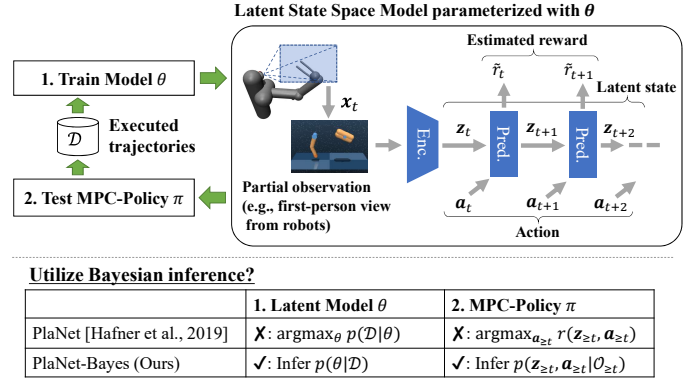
Latent State Space Model parameterized with $\boldsymbol{\theta}$

1. Train Model $\theta$

$\mathcal{D}$ Executed trajectories

2. Test MPC-Policy $\pi$

$\boldsymbol{x}_t$

Partial observation (e.g., first-person view from robots)

Enc.

Estimated reward

$\tilde{r}_t$

$\tilde{r}_{t+1}$

Latent state

$\boldsymbol{z}_t$

Pred.

$\boldsymbol{z}_{t+1}$

Pred.

$\boldsymbol{z}_{t+2}$

$\boldsymbol{a}_t$

$\boldsymbol{a}_{t+1}$

$\boldsymbol{a}_{t+2}$

Action

Utilize Bayesian inference?

| | 1. Latent Model $\theta$ | 2. MPC-Policy $\pi$ |
|---|---|---|
| PlaNet [Hafner et al., 2019] | ✗: $\mathrm{argmax}_\theta\ p(\mathcal{D}\|\theta)$ | ✗: $\mathrm{argmax}_{\boldsymbol{a}_{\geq t}}\ r(\boldsymbol{z}_{\geq t}, \boldsymbol{a}_{\geq t})$ |
| PlaNet-Bayes (Ours) | ✓: Infer $p(\theta\|\mathcal{D})$ | ✓: Infer $p(\boldsymbol{z}_{\geq t}, \boldsymbol{a}_{\geq t}\|\mathcal{O}_{\geq t})$ |